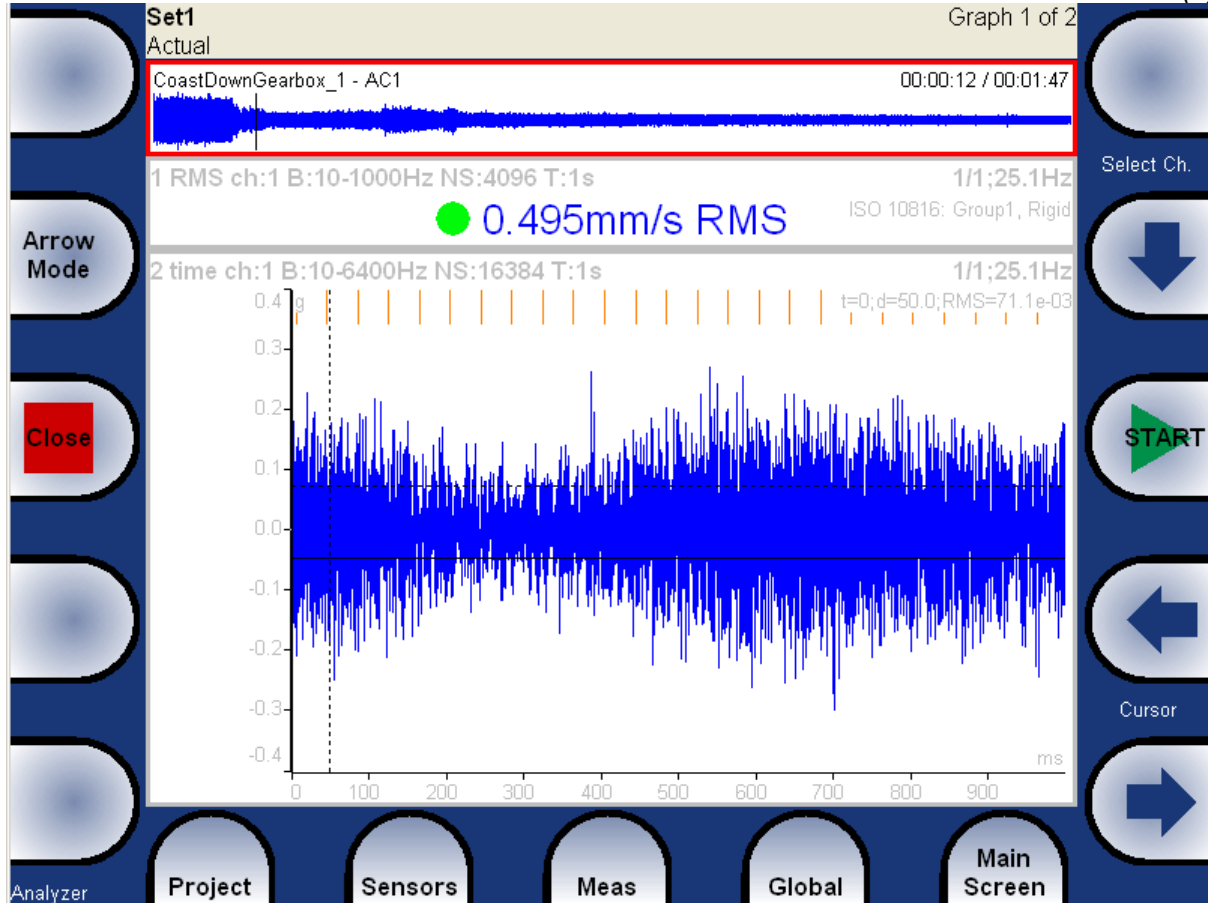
Set1
Actual
Graph 1 of 2

CoastDownGearbox_1 - AC1
00:00:12 / 00:01:47

1 RMS ch:1 B:10-1000Hz NS:4096 T:1s
1/1;25.1Hz
0.495mm/s RMS
ISO 10816: Group1, Rigid

2 time ch:1 B:10-6400Hz NS:16384 T:1s
1/1;25.1Hz
g
t=0;d=50.0;RMS=71.1e-03
0.4
0.3
0.2
0.1
0.0
-0.1
-0.2
-0.3
-0.4
ms
0 100 200 300 400 500 600 700 800 900

Arrow Mode
Close
Select Ch.
START
Cursor
Analyzer
Project
Sensors
Meas
Global
Main Screen